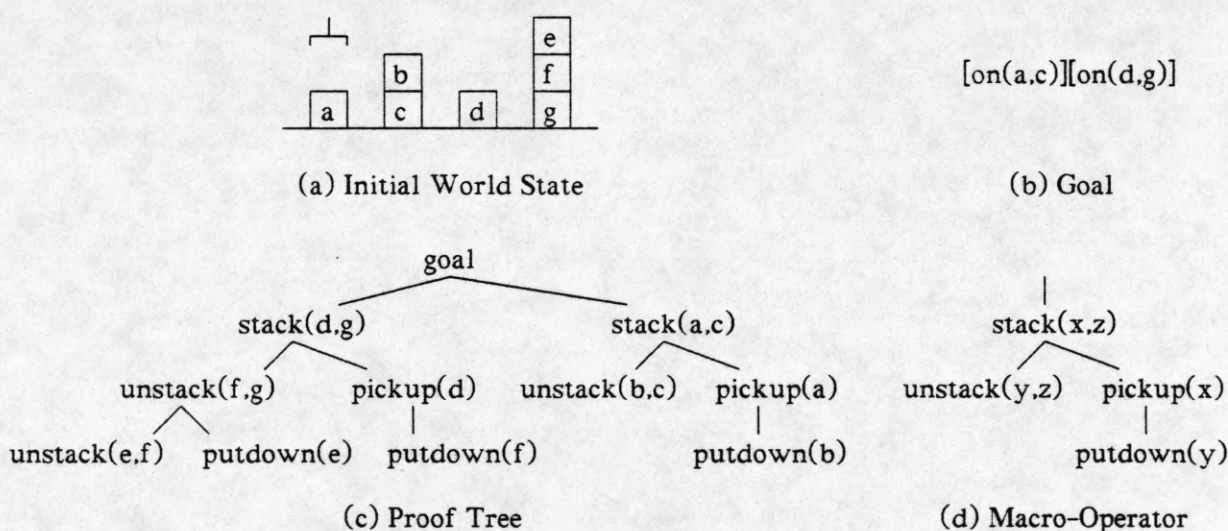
e
b
f
a
c
d
g

[on(a,c)][on(d,g)]

(a) Initial World State

(b) Goal

goal

stack(d,g)

stack(a,c)

unstack(f,g)

pickup(d)

unstack(b,c)

pickup(a)

unstack(e,f)

putdown(e)

putdown(f)

putdown(b)

stack(x,z)

unstack(y,z)

pickup(x)

putdown(y)

(c) Proof Tree

(d) Macro-Operator